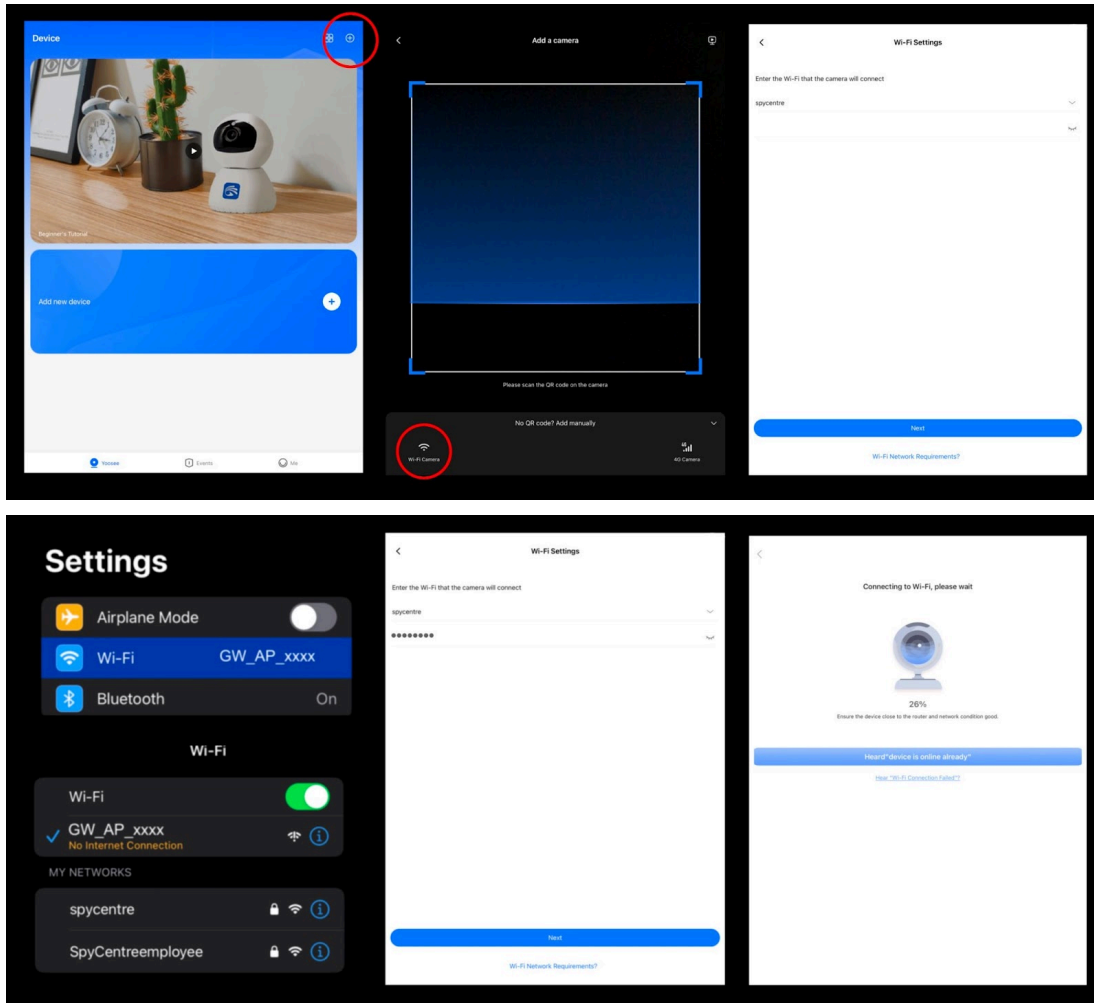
Device

Beginner's Tutorial

Add new device

Yoosee

Events

Me

Add a camera

Please scan the QR code on the camera

No QR code? Add manually

Wi-Fi Camera

4G Camera

Wi-Fi Settings

Enter the Wi-Fi that the camera will connect

spycentre

Next

Wi-Fi Network Requirements?

Settings

Airplane Mode

Wi-Fi GW_AP_xxxx

Bluetooth On

Wi-Fi

Wi-Fi

GW_AP_xxxx
No Internet Connection

MY NETWORKS

spycentre

SpyCentreemployee

Wi-Fi Settings

Enter the Wi-Fi that the camera will connect

spycentre

••••••••

Next

Wi-Fi Network Requirements?

Connecting to Wi-Fi, please wait

26%

Ensure the device close to the router and network condition good.

Heard"device is online already"

Hear "Wi-Fi Connection Failed"?